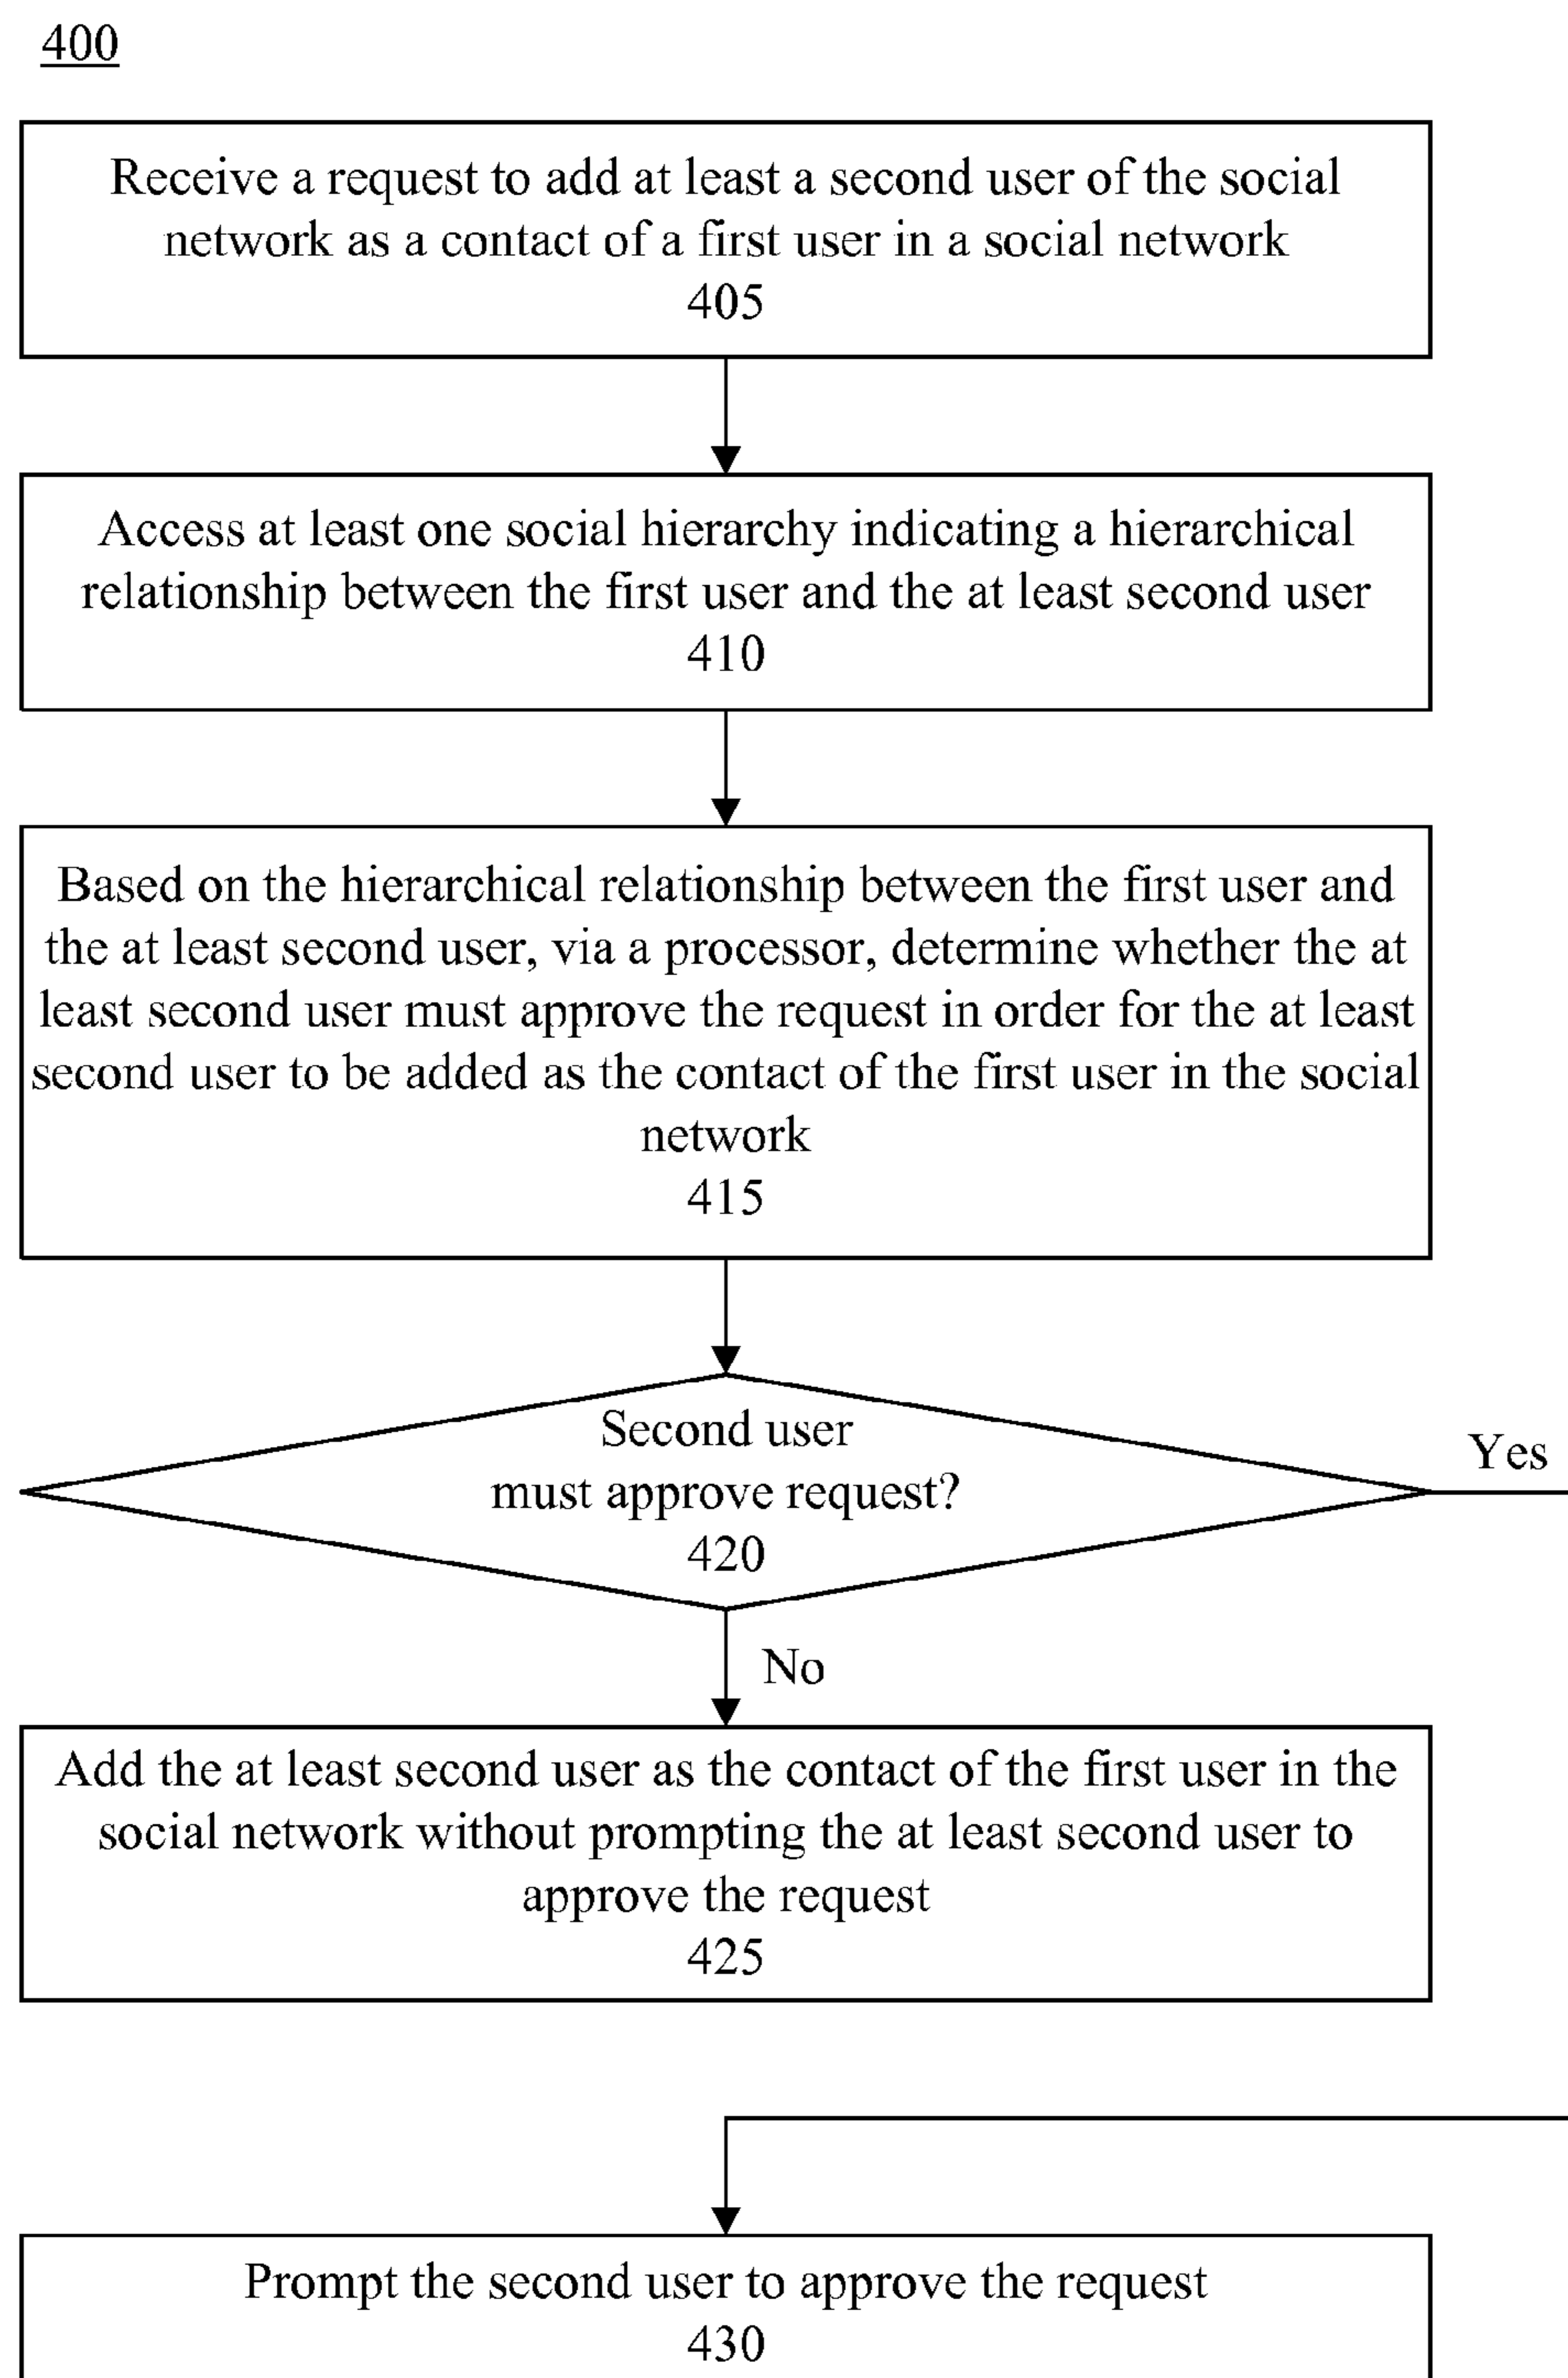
400

Receive a request to add at least a second user of the social network as a contact of a first user in a social network
405

Access at least one social hierarchy indicating a hierarchical relationship between the first user and the at least second user
410

Based on the hierarchical relationship between the first user and the at least second user, via a processor, determine whether the at least second user must approve the request in order for the at least second user to be added as the contact of the first user in the social network
415

Second user must approve request?
420

Yes

No

Add the at least second user as the contact of the first user in the social network without prompting the at least second user to approve the request
425

Prompt the second user to approve the request
430